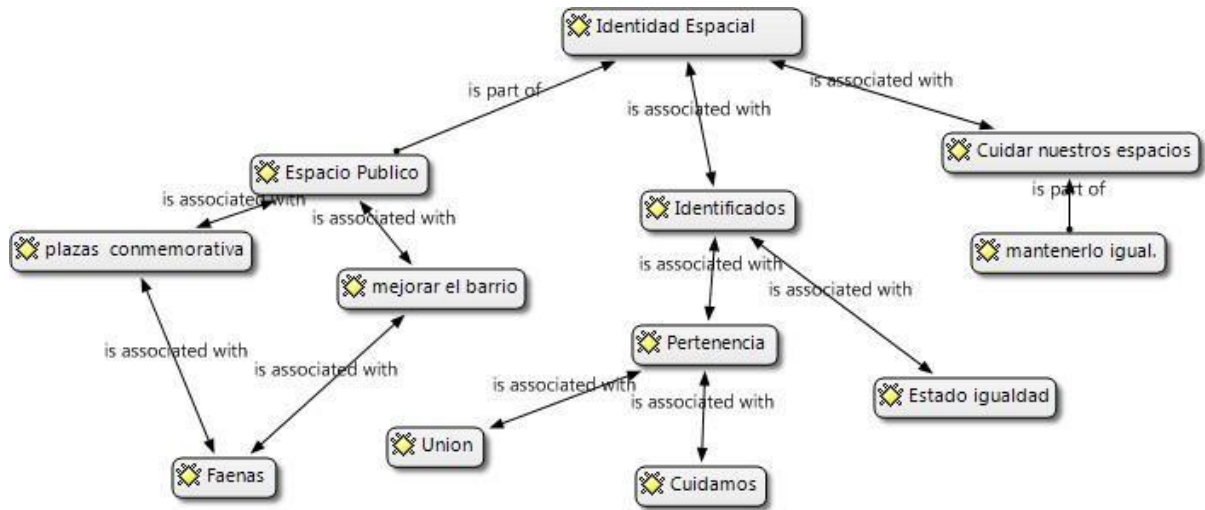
Identidad Espacial

is part of

is associated with

is associated with

Cuidar nuestros espacios

Espacio Publico

is associated with

is associated with

Identificados

is part of

plazas conmemorativa

mantenerlo igual.

is associated with

mejorar el barrio

is associated with

is associated with

Pertenencia

is associated with

is associated with

is associated with

is associated with

Estado igualdad

Union

Faenas

Cuidamos